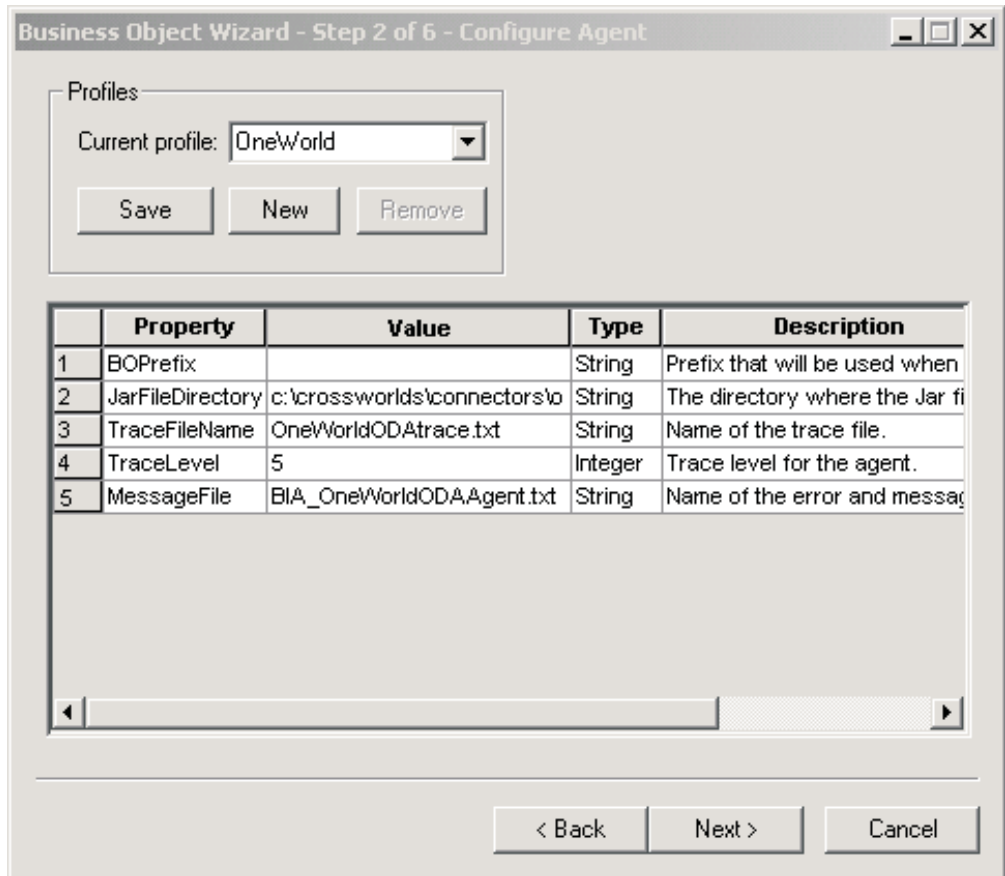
Business Object Wizard - Step 2 of 6 - Configure Agent

Profiles

Current profile: OneWorld

Save New Remove

| | Property | Value | Type | Description |
|---|---|---|---|---|
| 1 | BOPrefix | | String | Prefix that will be used when |
| 2 | JarFileDirectory | c:\crossworlds\connectors\o | String | The directory where the Jar fi |
| 3 | TraceFileName | OneWorldODAtrace.txt | String | Name of the trace file. |
| 4 | TraceLevel | 5 | Integer | Trace level for the agent. |
| 5 | MessageFile | BIA_OneWorldODAAgent.txt | String | Name of the error and messag |

< Back Next > Cancel